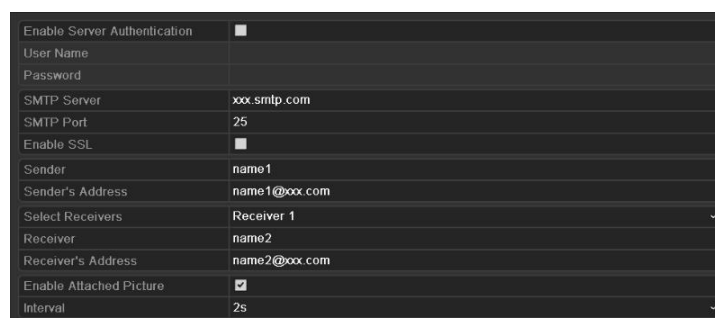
| | |
|---|---|
| Enable Server Authentication | ☐ |
| User Name | |
| Password | |
| SMTP Server | xxx.smtp.com |
| SMTP Port | 25 |
| Enable SSL | ☐ |
| Sender | name1 |
| Sender's Address | name1@xxx.com |
| Select Receivers | Receiver 1 |
| Receiver | name2 |
| Receiver's Address | name2@xxx.com |
| Enable Attached Picture | ☑ |
| Interval | 2s |